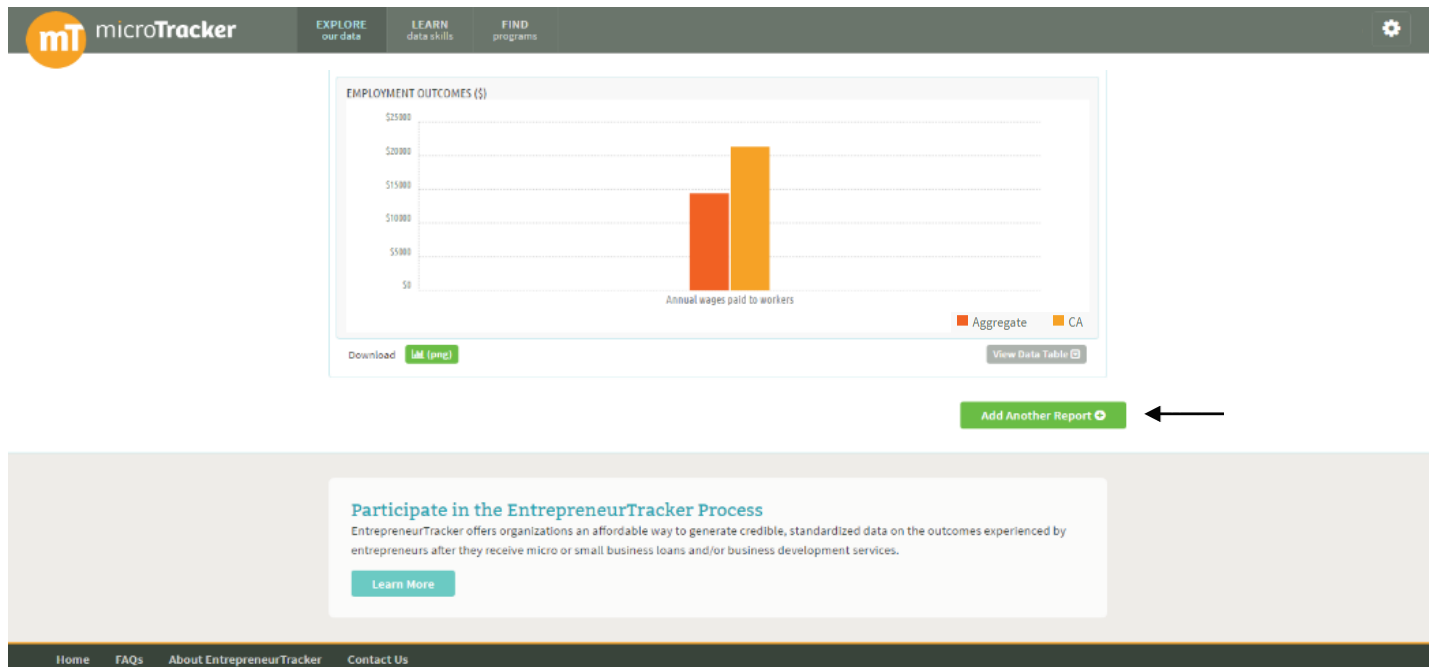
mT microTracker

EXPLORE our data

LEARN data skills

FIND programs

EMPLOYMENT OUTCOMES ($)

$25000
$20000
$15000
$10000
$5000
$0

Annual wages paid to workers

Aggregate CA

Download (png)

View Data Table

Add Another Report

Participate in the EntrepreneurTracker Process

EntrepreneurTracker offers organizations an affordable way to generate credible, standardized data on the outcomes experienced by entrepreneurs after they receive micro or small business loans and/or business development services.

Learn More

Home FAQs About EntrepreneurTracker Contact Us